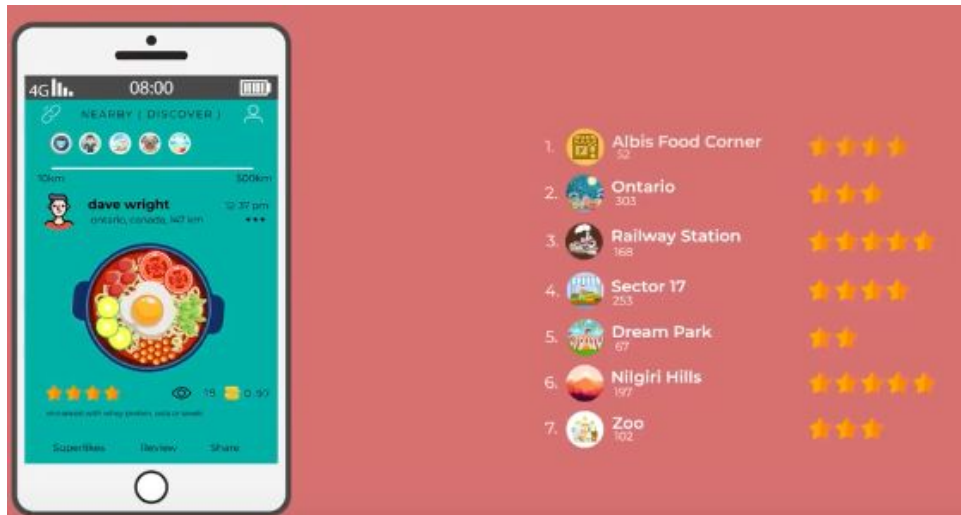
4G

08:00

NEARBY ( DISCOVER )

10km

500km

dave wright

ontario, canada, 147 km

12:37 pm

•••

19

0.50

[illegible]

Superlikes

Review

Share

1. Albis Food Corner
52

2. Ontario
303

3. Railway Station
168

4. Sector 17
253

5. Dream Park
67

6. Nilgiri Hills
197

7. Zoo
102